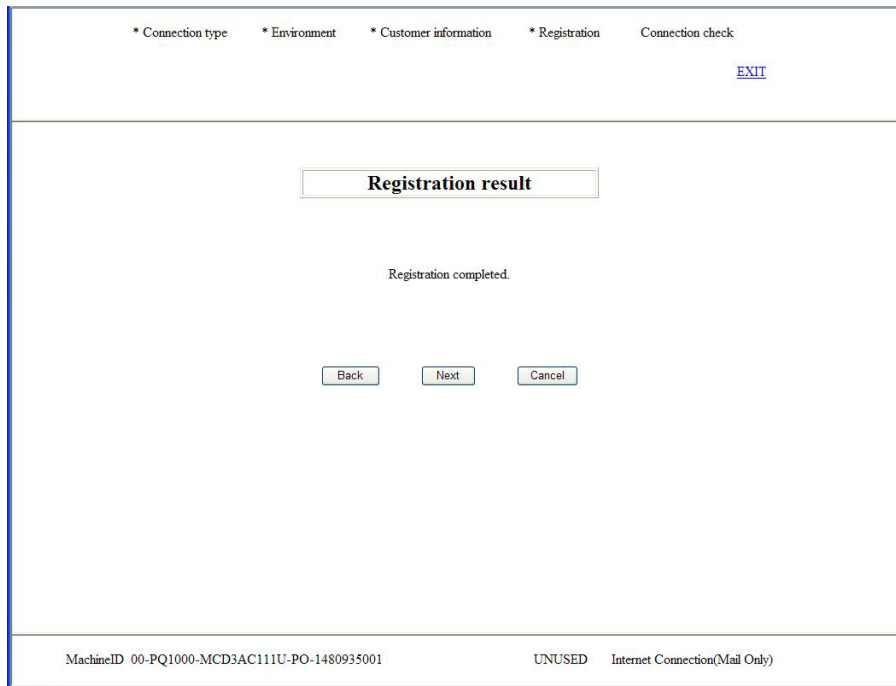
* Connection type * Environment * Customer information * Registration Connection check

EXIT

Registration result

Registration completed.

Back Next Cancel

MachineID 00-PQ1000-MCD3AC111U-PO-1480935001 UNUSED Internet Connection(Mail Only)